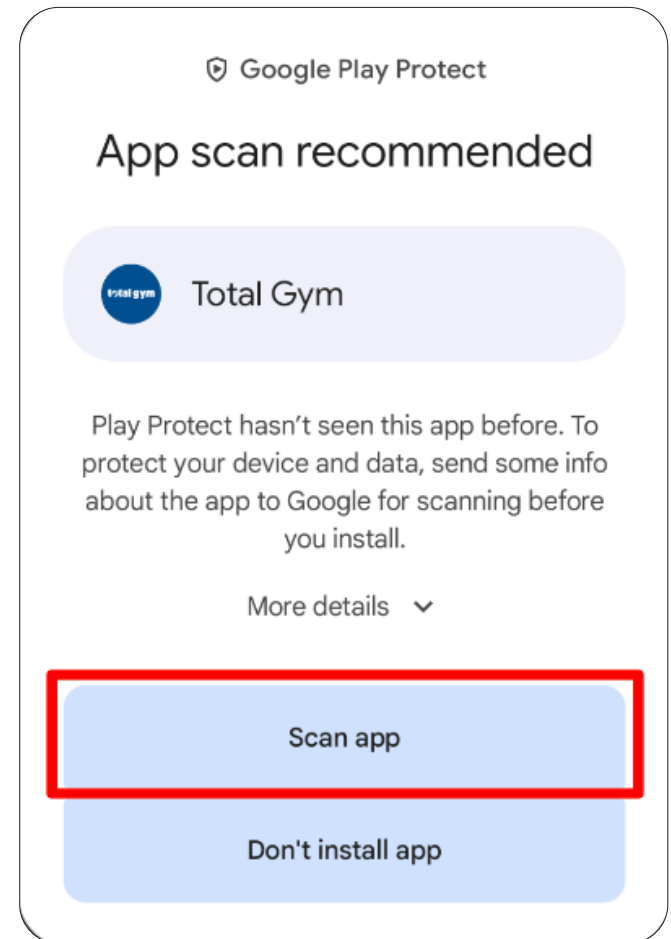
Google Play Protect

App scan recommended

total gym

Total Gym

Play Protect hasn't seen this app before. To protect your device and data, send some info about the app to Google for scanning before you install.

More details

Scan app

Don't install app